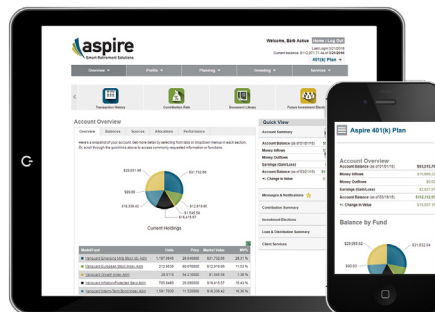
aspire
Smart Retirement Solutions

Welcome, Barb Active | Home | Log Out
Last Login: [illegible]
Current balance: $112,671.11 as of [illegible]
401(k) Plan

Overview | Profile | Planning | Investing | Services

Transaction History | Contribution Rate | Document Library | Future Investment Elections

Account Overview
Overview | Balances | Sources | Allocations | Performance

Here's a snapshot of your account. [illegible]

$20,501.96
$89.85
$16,338.40
$31,732.86
$12,618.86
$8,543.38
$9,411.97

Current Holdings

| Model/Fund | Units | Price | Market Value | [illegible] |
|---|---|---|---|---|
| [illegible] | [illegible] | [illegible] | $31,732.86 | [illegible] |
| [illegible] | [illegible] | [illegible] | $12,618.86 | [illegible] |
| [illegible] | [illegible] | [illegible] | $1,568.38 | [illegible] |
| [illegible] | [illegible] | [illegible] | $16,411.97 | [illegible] |
| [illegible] | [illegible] | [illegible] | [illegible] | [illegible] |

Quick View
Account Summary
Account Balance (as of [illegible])
Money Inflows
Money Outflows
Earnings (Gain/Loss)
Account Balance (as of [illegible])
+/- Change in Value

Messages & Notifications
Contribution Summary
Investment Elections
Loan & Distribution Summary
Client Services

Aspire 401(k) Plan

Account Overview
Account Balance (as of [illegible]) $93,210.70
Money Inflows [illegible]
Money Outflows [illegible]
Earnings (Gain/Loss) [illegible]
Account Balance (as of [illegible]) $112,712.97
+/- Change in Value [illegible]

Balance by Fund
$20,560.92
$31,032.04
$80.65